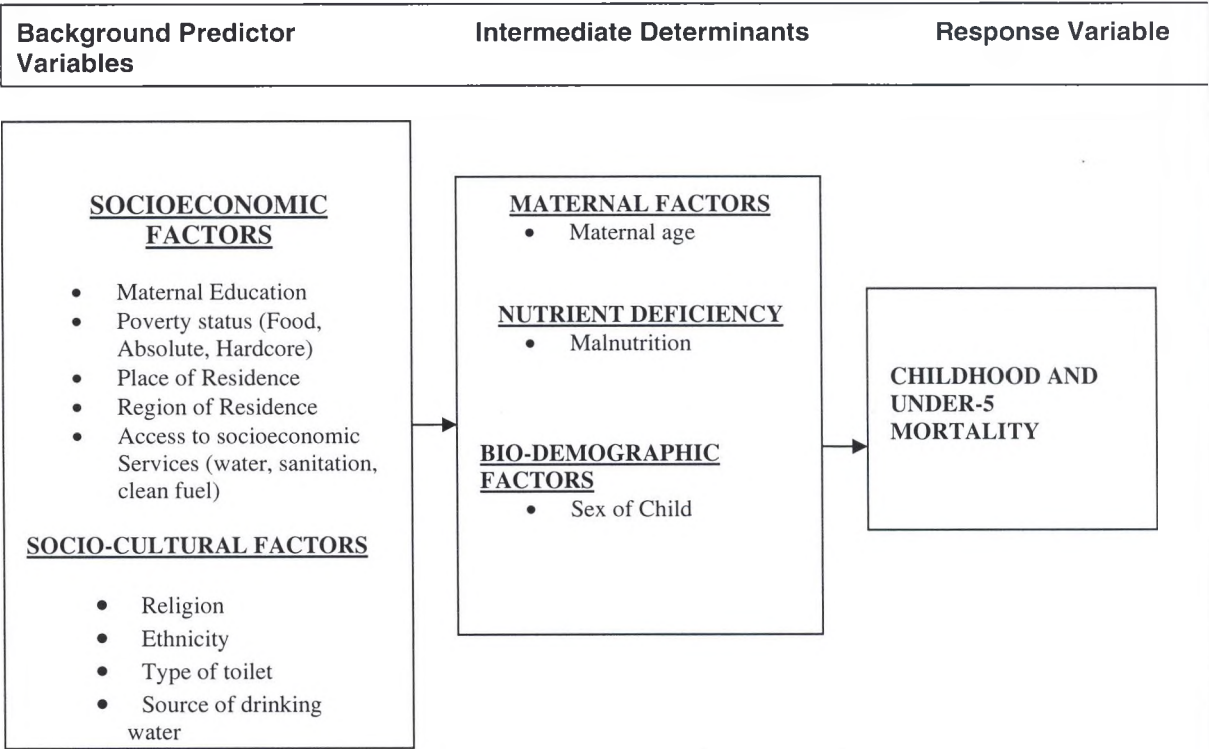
Background Predictor Variables

Intermediate Determinants

Response Variable

SOCIOECONOMIC FACTORS

- Maternal Education
- Poverty status (Food, Absolute, Hardcore)
- Place of Residence
- Region of Residence
- Access to socioeconomic Services (water, sanitation, clean fuel)

SOCIO-CULTURAL FACTORS

- Religion
- Ethnicity
- Type of toilet
- Source of drinking water

MATERNAL FACTORS

- Maternal age

NUTRIENT DEFICIENCY

- Malnutrition

BIO-DEMOGRAPHIC FACTORS

- Sex of Child

CHILDHOOD AND UNDER-5 MORTALITY